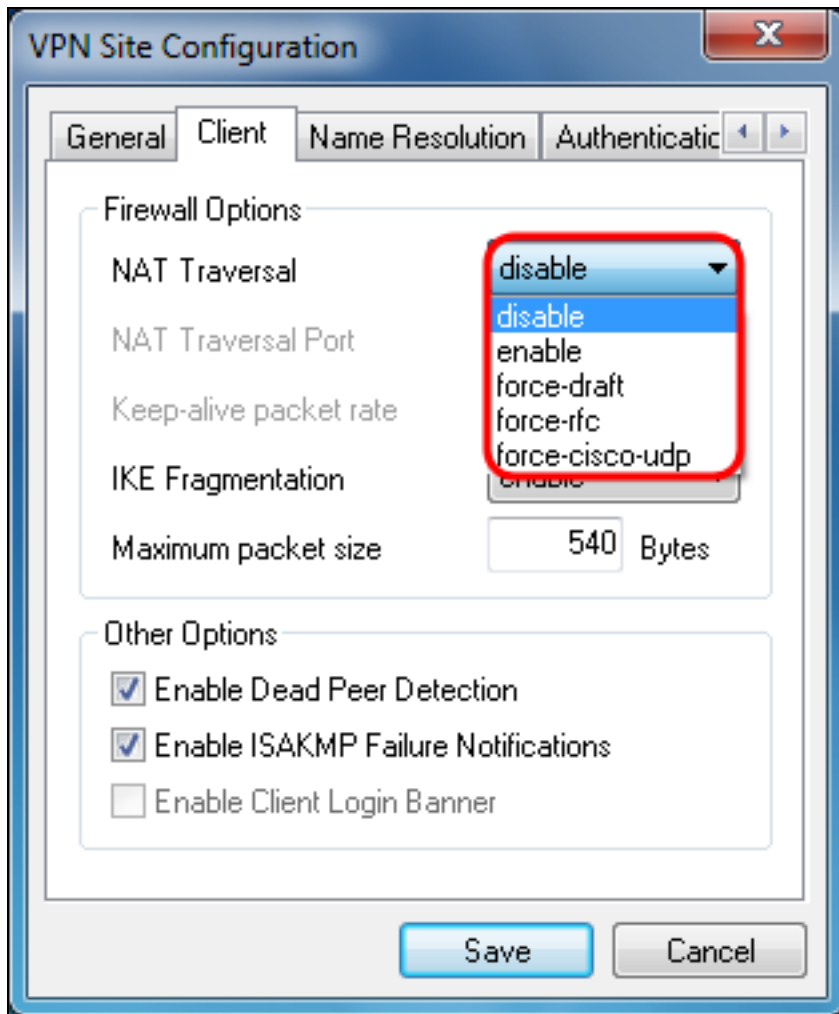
VPN Site Configuration

General | Client | Name Resolution | Authenticatic

Firewall Options

NAT Traversal
disable
disable
enable
force-draft
force-rfc
force-cisco-udp

NAT Traversal Port

Keep-alive packet rate

IKE Fragmentation
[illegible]

Maximum packet size
540 Bytes

Other Options

Enable Dead Peer Detection

Enable ISAKMP Failure Notifications

Enable Client Login Banner

Save
Cancel